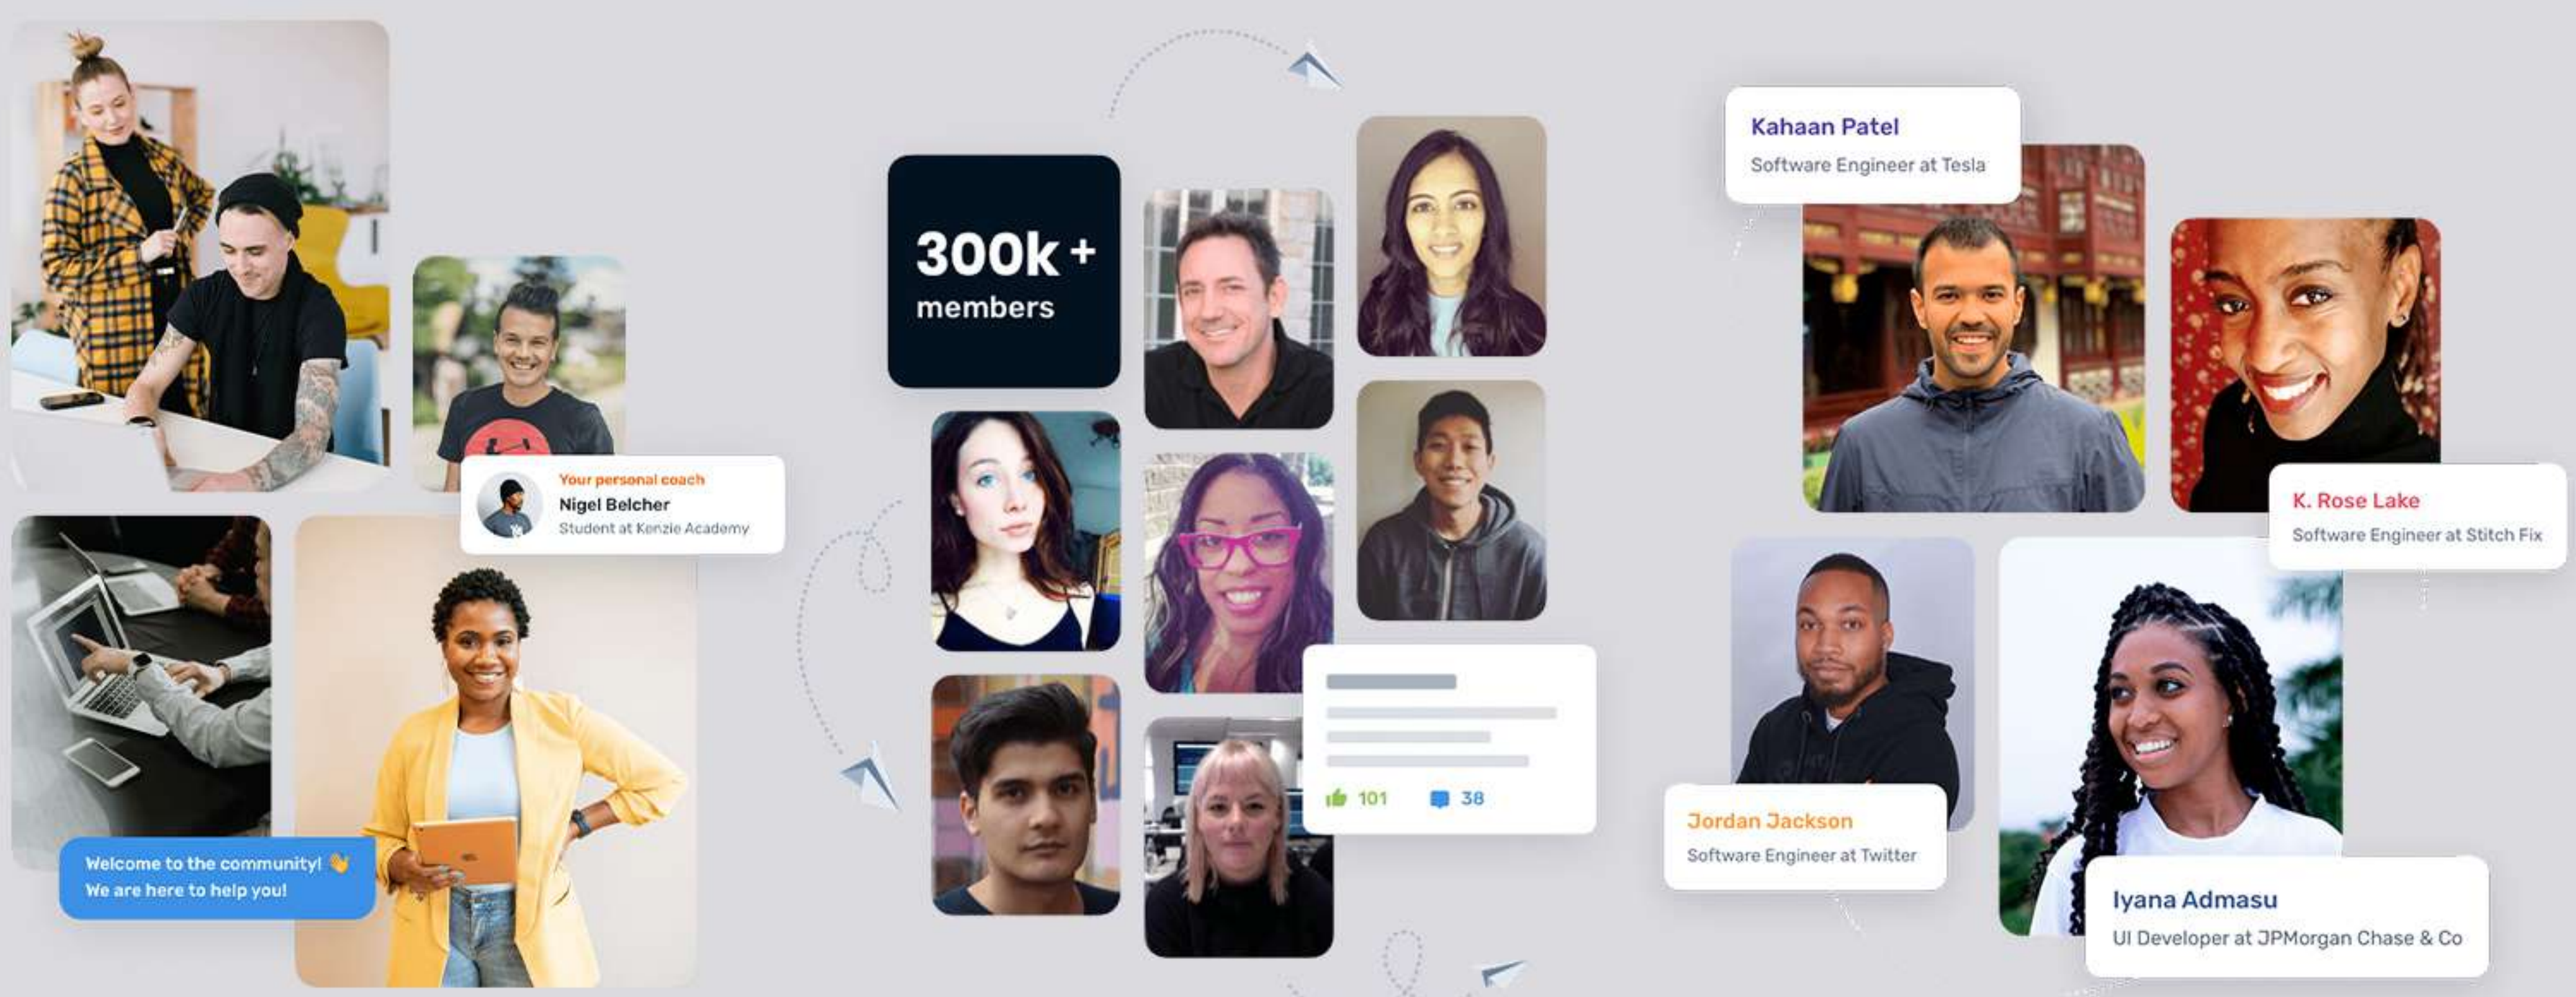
Your personal coach
Nigel Belcher
Student at Kenzie Academy

Welcome to the community! 👋
We are here to help you!

300k +
members

101 38

Kahaan Patel
Software Engineer at Tesla

K. Rose Lake
Software Engineer at Stitch Fix

Jordan Jackson
Software Engineer at Twitter

Iyana Admasu
UI Developer at JPMorgan Chase & Co